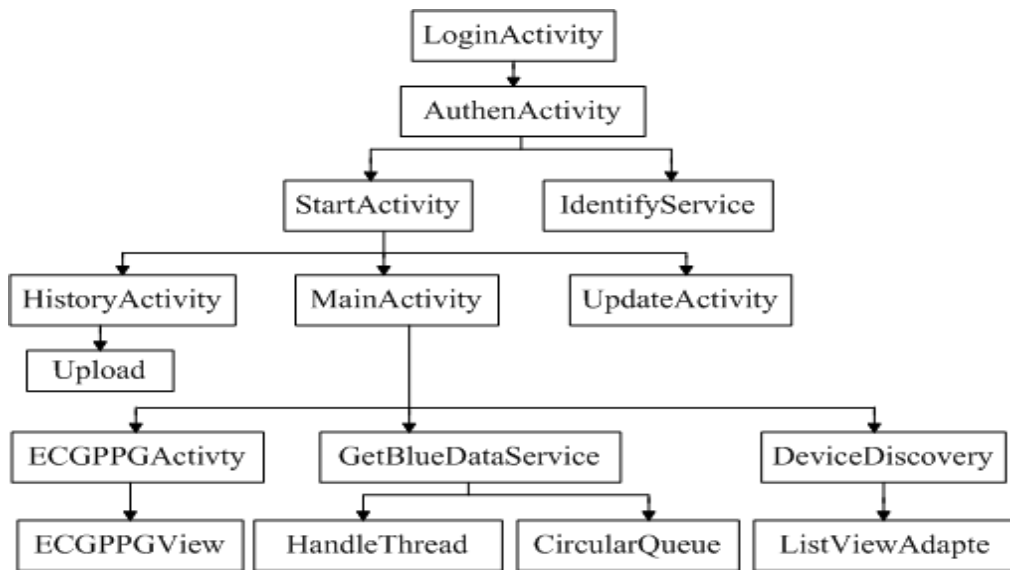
LoginActivity

AuthenActivity

StartActivity

IdentifyService

HistoryActivity

MainActivity

UpdateActivity

Upload

ECGPPGActivty

GetBlueDataService

DeviceDiscovery

ECGPPGView

HandleThread

CircularQueue

ListViewAdapte